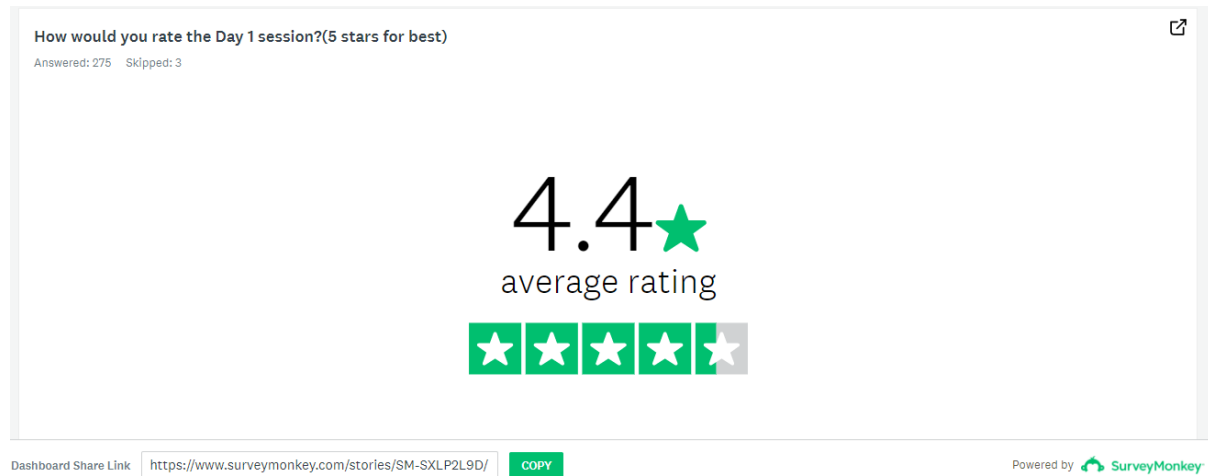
How would you rate the Day 1 session?(5 stars for best)

Answered: 275 Skipped: 3

4.4

average rating

Dashboard Share Link https://www.surveymonkey.com/stories/SM-SXLP2L9D/ COPY

Powered by SurveyMonkey